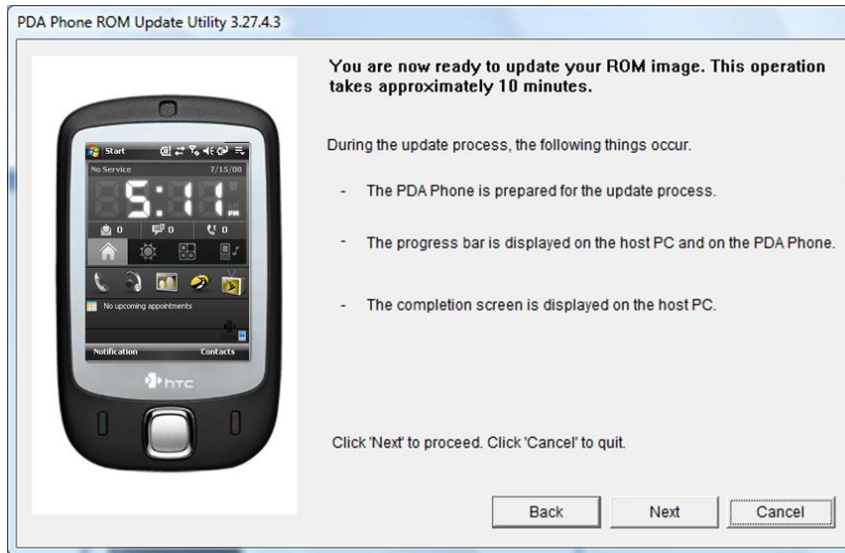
PDA Phone ROM Update Utility 3.27.4.3

Start
No Service 7/15/08
5:11 PM
0 0 0
No upcoming appointments
Notification Contacts
htc

You are now ready to update your ROM image. This operation takes approximately 10 minutes.

During the update process, the following things occur.

- The PDA Phone is prepared for the update process.

- The progress bar is displayed on the host PC and on the PDA Phone.

- The completion screen is displayed on the host PC.

Click 'Next' to proceed. Click 'Cancel' to quit.

Back Next Cancel